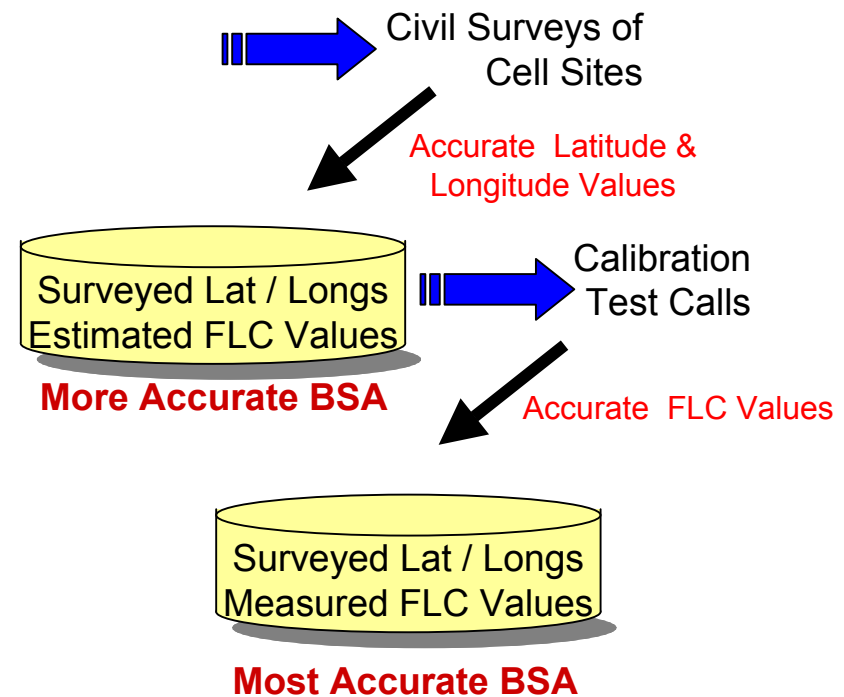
Civil Surveys of Cell Sites

Accurate Latitude & Longitude Values

Surveyed Lat / Longs
Estimated FLC Values

More Accurate BSA

Calibration Test Calls

Accurate FLC Values

Surveyed Lat / Longs
Measured FLC Values

Most Accurate BSA